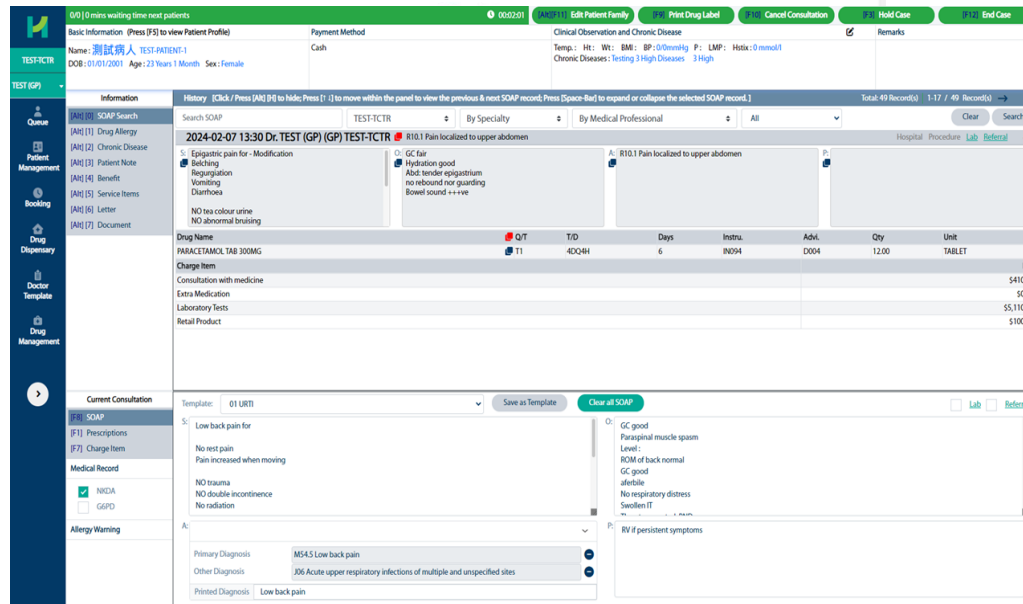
0/0 | 0 mins waiting time next patients
00:02:01
[Alt][F11] Edit Patient Family
[F9] Print Drug Label
[F10] Cancel Consultation
[F3] Hold Case
[F12] End Case

TEST-TCTR
TEST (GP)

Basic Information (Press [F5] to view Patient Profile)
Name : 測試病人 TEST-PATIENT-1
DOB : 01/01/2001 Age : 23 Years 1 Month Sex : Female

Payment Method
Cash

Clinical Observation and Chronic Disease
Temp. : Ht : Wt : BMI : BP : 0/0mmHg P : LMP : Hstix : 0 mmol/l
Chronic Diseases : Testing 3 High Diseases 3 High

Remarks

Queue
Patient Management
Booking
Drug Dispensary
Doctor Template
Drug Management

Information
[Alt] [0] SOAP Search
[Alt] [1] Drug Allergy
[Alt] [2] Chronic Disease
[Alt] [3] Patient Note
[Alt] [4] Benefit
[Alt] [5] Service Items
[Alt] [6] Letter
[Alt] [7] Document

History [Click / Press [Alt] [H] to hide; Press [↑↓] to move within the panel to view the previous & next SOAP record; Press [Space-Bar] to expand or collapse the selected SOAP record. ]
Total: 49 Record(s) 1-17 / 49 Record(s)

Search SOAP | TEST-TCTR | By Specialty | By Medical Professional | All | Clear | Search

2024-02-07 13:30 Dr. TEST (GP) (GP) TEST-TCTR R10.1 Pain localized to upper abdomen
Hospital Procedure Lab Referral

S: Epigastric pain for - Modification
Belching
Regurgiation
Vomiting
Diarrhoea

NO tea colour urine
NO abnormal bruising

O: GC fair
Hydration good
Abd: tender epigastrium
no rebound nor guarding
Bowel sound +++ve

A: R10.1 Pain localized to upper abdomen

P:

| Drug Name | Q/T | T/D | Days | Instru. | Advi. | Qty | Unit |
|---|---|---|---|---|---|---|---|
| PARACETAMOL TAB 300MG | T1 | 4DQ4H | 6 | IN094 | D004 | 12.00 | TABLET |

| Charge Item | |
|---|---|
| Consultation with medicine | $410 |
| Extra Medication | $0 |
| Laboratory Tests | $5,110 |
| Retail Product | $100 |

Current Consultation
[F8] SOAP
[F1] Prescriptions
[F7] Charge Item

Medical Record
NKDA
G6PD

Allergy Warning

Template: 01 URTI
Save as Template
Clear all SOAP
Lab Referr

S: Low back pain for

No rest pain
Pain increased when moving

NO trauma
NO double incontinence
NO radiation

O: GC good
Paraspinal muscle spasm
Level :
ROM of back normal
GC good
afebrile
No respiratory distress
Swollen IT
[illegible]

A:
Primary Diagnosis M54.5 Low back pain
Other Diagnosis J06 Acute upper respiratory infections of multiple and unspecified sites
Printed Diagnosis Low back pain

P: RV if persistent symptoms